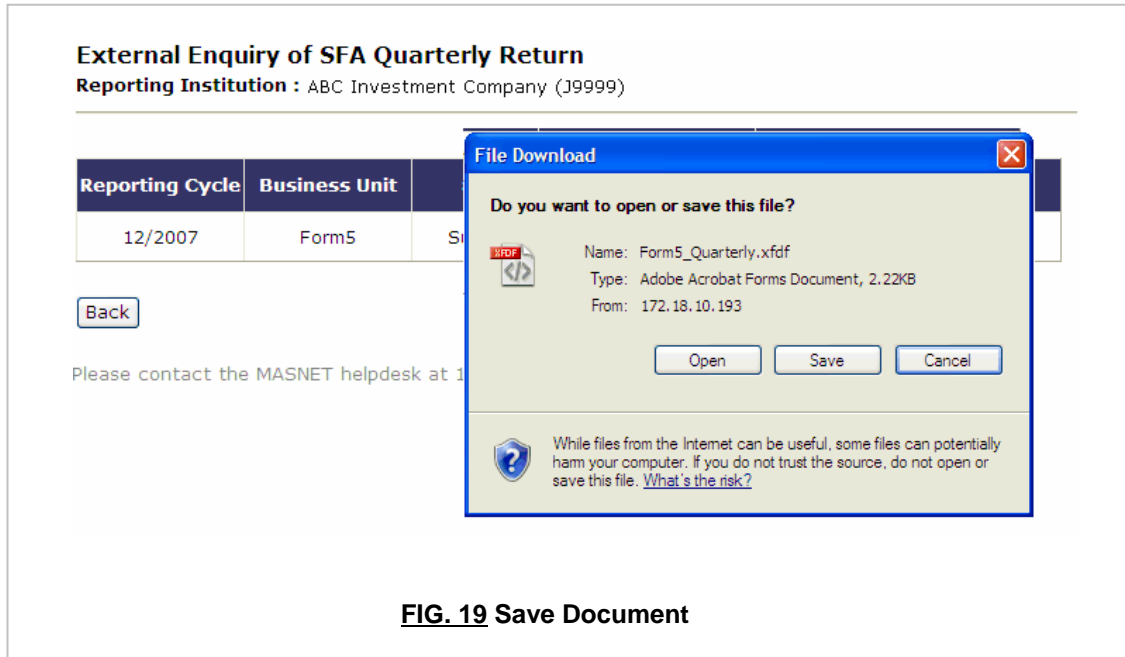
External Enquiry of SFA Quarterly Return
Reporting Institution : ABC Investment Company (J9999)

| Reporting Cycle | Business Unit | S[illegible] |
|---|---|---|
| 12/2007 | Form5 | S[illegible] |

Back

Please contact the MASNET helpdesk at 1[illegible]

File Download

Do you want to open or save this file?

XFDF

Name: Form5_Quarterly.xfdf
Type: Adobe Acrobat Forms Document, 2.22KB
From: 172.18.10.193

Open Save Cancel

While files from the Internet can be useful, some files can potentially harm your computer. If you do not trust the source, do not open or save this file. What's the risk?

FIG. 19 Save Document